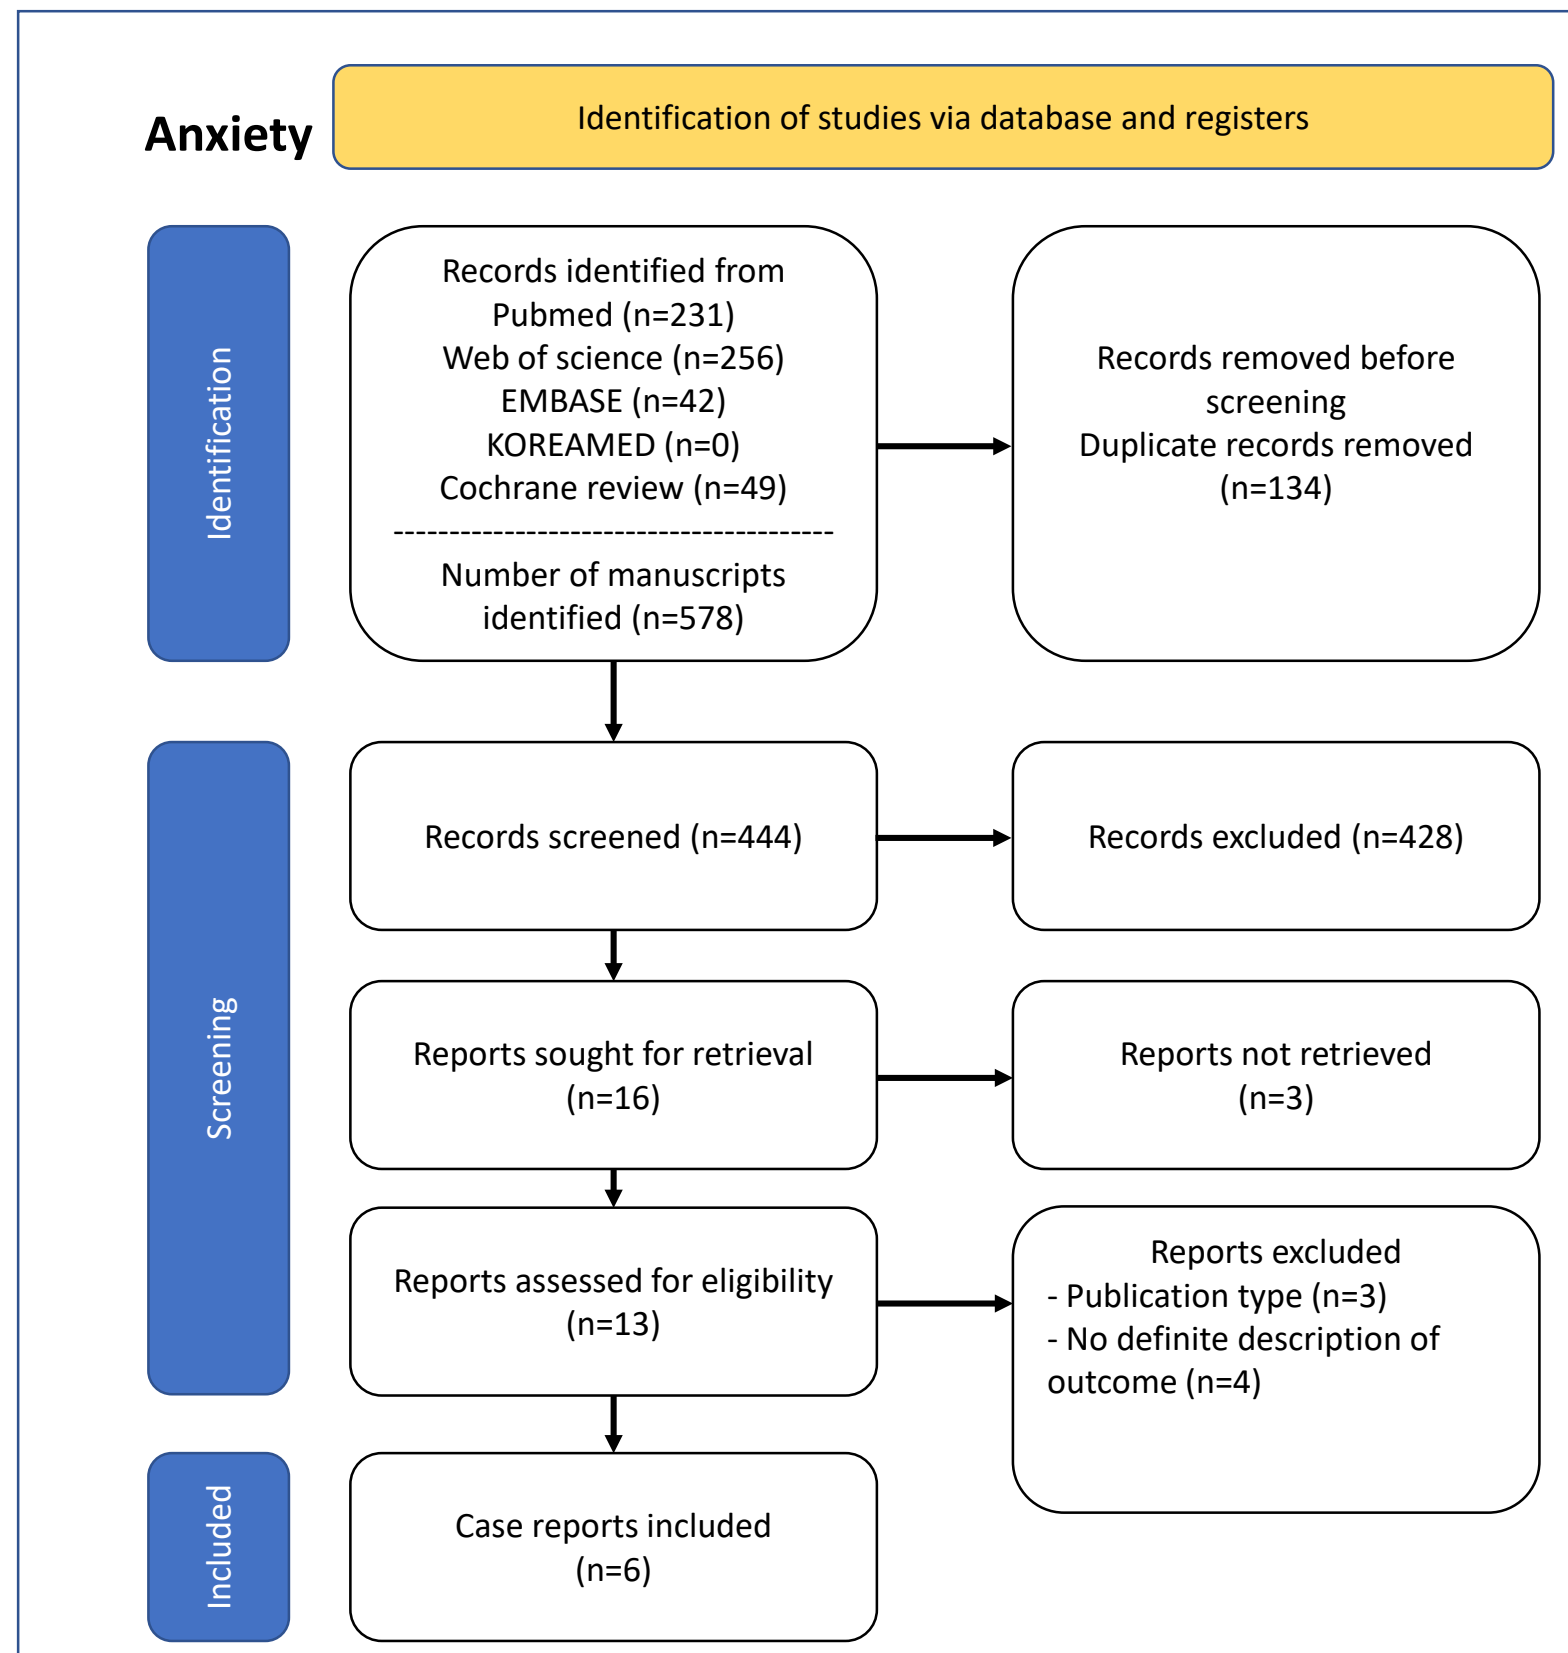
Anxiety

Identification of studies via database and registers

Identification

Records identified from
Pubmed (n=231)
Web of science (n=256)
EMBASE (n=42)
KOREAMED (n=0)
Cochrane review (n=49)
----------------------------------------
Number of manuscripts identified (n=578)

Records removed before screening
Duplicate records removed (n=134)

Screening

Records screened (n=444)

Records excluded (n=428)

Reports sought for retrieval (n=16)

Reports not retrieved (n=3)

Reports assessed for eligibility (n=13)

Reports excluded
- Publication type (n=3)
- No definite description of outcome (n=4)

Included

Case reports included (n=6)